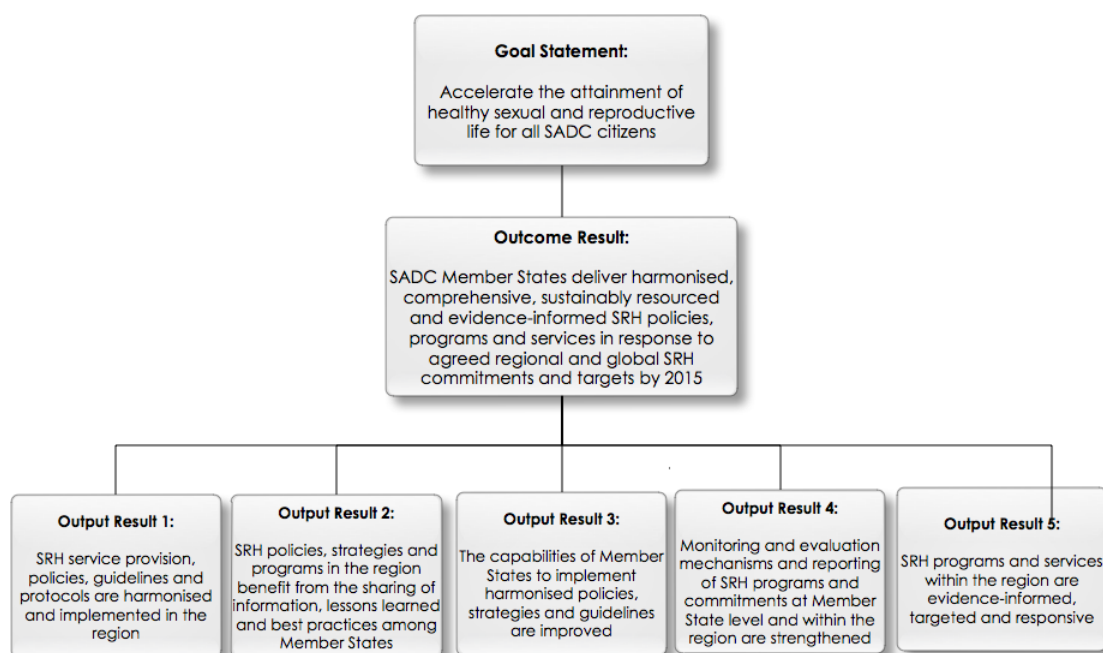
Goal Statement:

Accelerate the attainment of healthy sexual and reproductive life for all SADC citizens

Outcome Result:

SADC Member States deliver harmonised, comprehensive, sustainably resourced and evidence-informed SRH policies, programs and services in response to agreed regional and global SRH commitments and targets by 2015

Output Result 1:

SRH service provision, policies, guidelines and protocols are harmonised and implemented in the region

Output Result 2:

SRH policies, strategies and programs in the region benefit from the sharing of information, lessons learned and best practices among Member States

Output Result 3:

The capabilities of Member States to implement harmonised policies, strategies and guidelines are improved

Output Result 4:

Monitoring and evaluation mechanisms and reporting of SRH programs and commitments at Member State level and within the region are strengthened

Output Result 5:

SRH programs and services within the region are evidence-informed, targeted and responsive